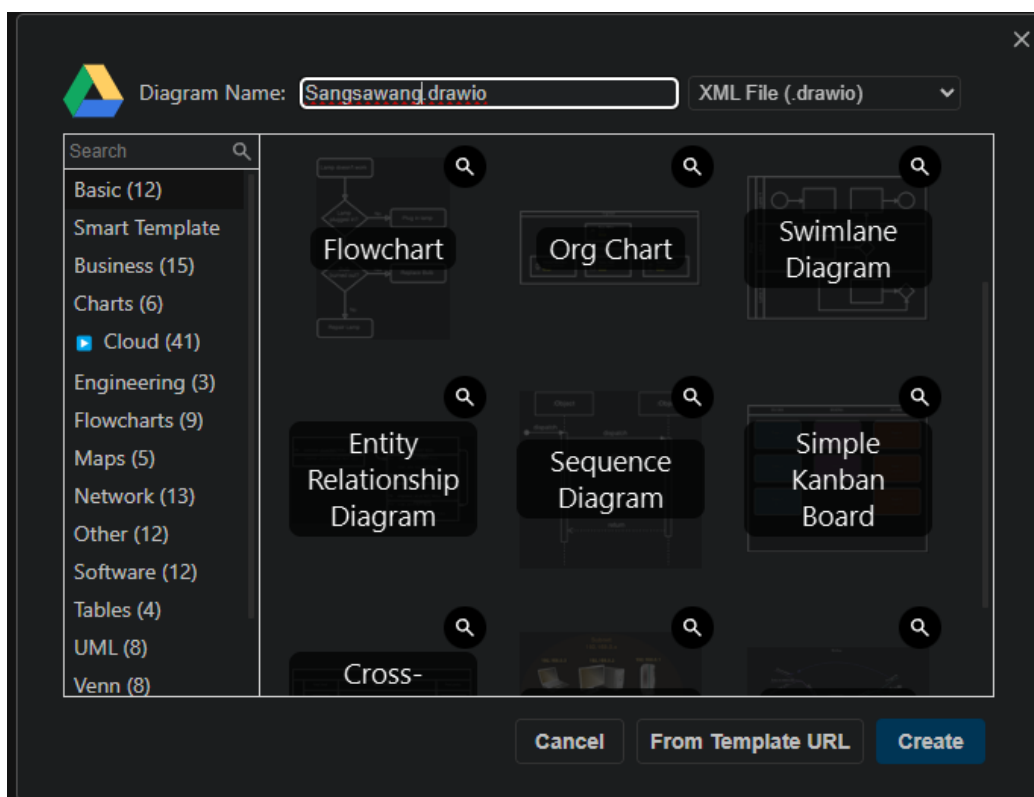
Diagram Name: Sangsawang.drawio

XML File (.drawio)

Search

Basic (12)
Smart Template
Business (15)
Charts (6)
Cloud (41)
Engineering (3)
Flowcharts (9)
Maps (5)
Network (13)
Other (12)
Software (12)
Tables (4)
UML (8)
Venn (8)

Flowchart

Org Chart

Swimlane Diagram

Entity Relationship Diagram

Sequence Diagram

Simple Kanban Board

Cross-

Cancel

From Template URL

Create